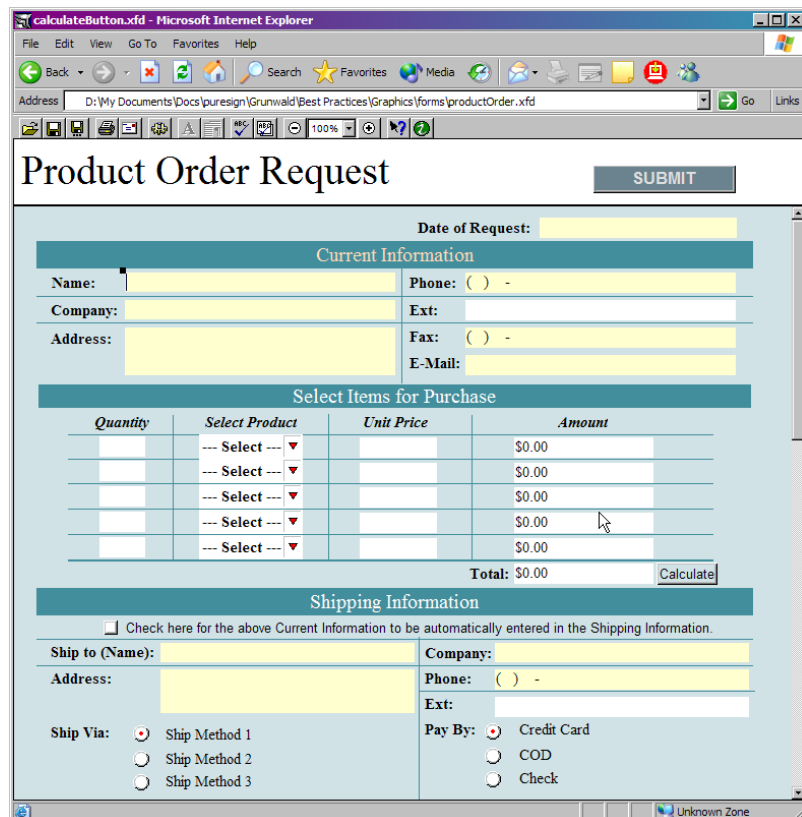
calculateButton.xfd - Microsoft Internet Explorer

File Edit View Go To Favorites Help

Back Search Favorites Media

Address D:\My Documents\Docs\puresign\Grunwald\Best Practices\Graphics\forms\productOrder.xfd Go Links

100%

Product Order Request

SUBMIT

Date of Request:

Current Information

Name:

Phone: ( ) -

Company:

Ext:

Address:

Fax: ( ) -

E-Mail:

Select Items for Purchase

| Quantity | Select Product | Unit Price | Amount |
|---|---|---|---|
| | --- Select --- | | \$0.00 |
| | --- Select --- | | \$0.00 |
| | --- Select --- | | \$0.00 |
| | --- Select --- | | \$0.00 |
| | --- Select --- | | \$0.00 |

Total: \$0.00 Calculate

Shipping Information

Check here for the above Current Information to be automatically entered in the Shipping Information.

Ship to (Name):

Company:

Address:

Phone: ( ) -

Ext:

Ship Via: Ship Method 1 Ship Method 2 Ship Method 3

Pay By: Credit Card COD Check

Unknown Zone